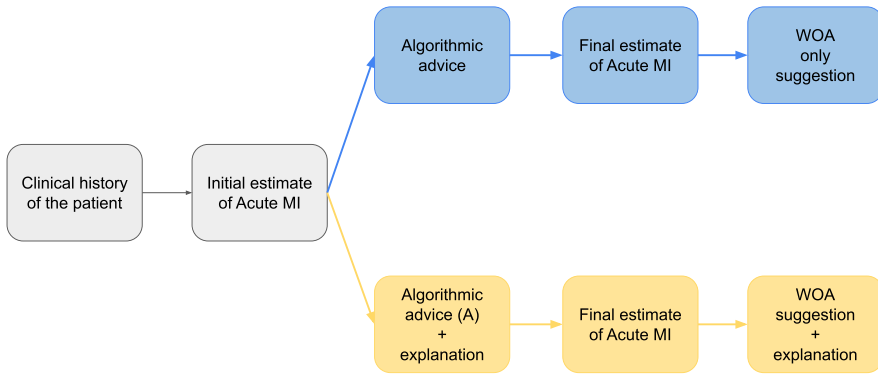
Clinical history of the patient

Initial estimate of Acute MI

Algorithmic advice

Final estimate of Acute MI

WOA only suggestion

Algorithmic advice (A) + explanation

Final estimate of Acute MI

WOA suggestion + explanation